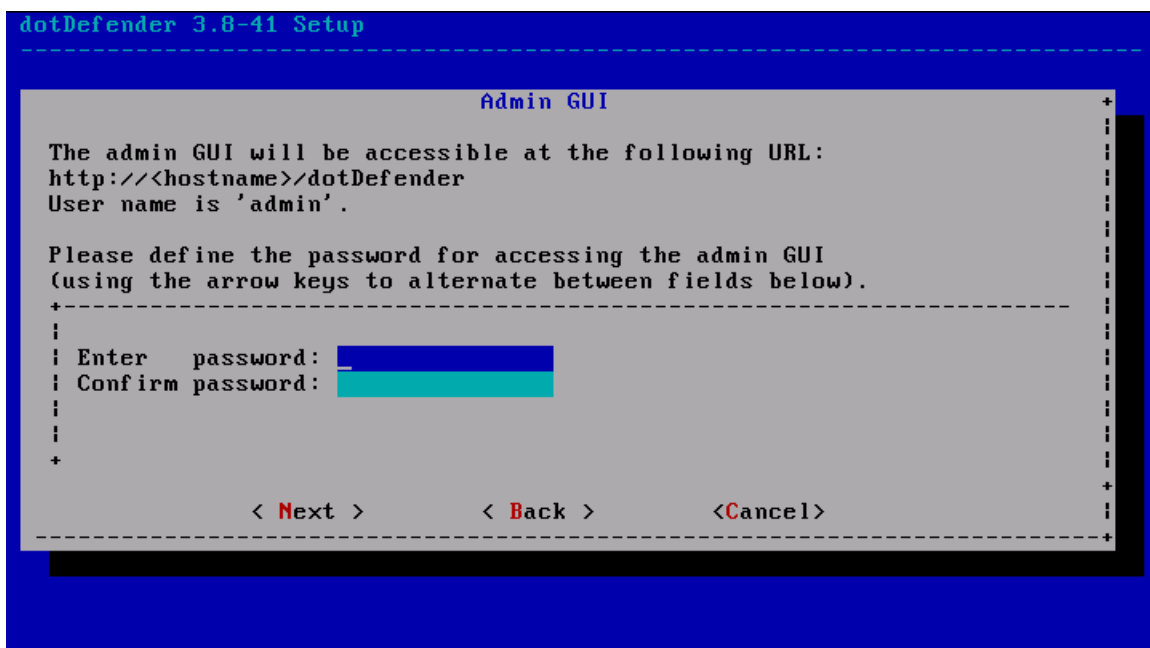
dotDefender 3.8-41 Setup

Admin GUI

The admin GUI will be accessible at the following URL:
http://<hostname>/dotDefender
User name is 'admin'.

Please define the password for accessing the admin GUI
(using the arrow keys to alternate between fields below).

Enter password:
Confirm password:

< Next >   < Back >   <Cancel>